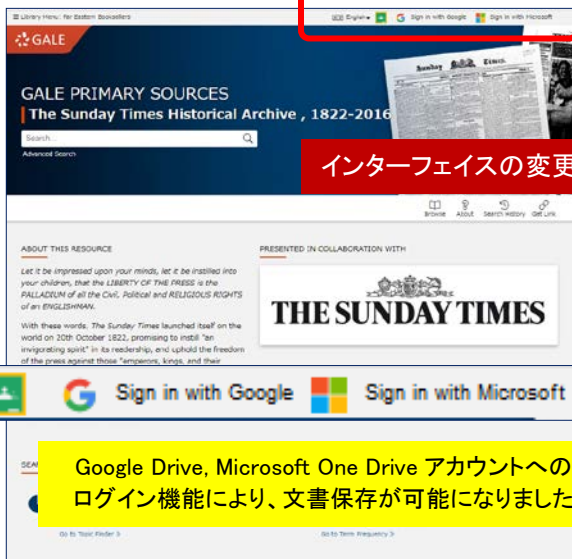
≡ Library Menu: Far Eastern Booksellers

English Sign in with Google Sign in with Microsoft

GALE

GALE PRIMARY SOURCES

The Sunday Times Historical Archive , 1822-2016

Search...

Advanced Search

インターフェイスの変更

Browse About Search History Get Link

ABOUT THIS RESOURCE

Let it be impressed upon your minds, let it be instilled into your children, that the LIBERTY OF THE PRESS is the PALLADIUM of all the Civil, Political and RELIGIOUS RIGHTS of an ENGLISHMAN.

With these words, The Sunday Times launched itself on the world on 20th October 1822, promising to instill "an invigorating spirit" in its readership, and uphold the freedom of the press against those "emperors, kings, and their

PRESENTED IN COLLABORATION WITH

THE SUNDAY TIMES

Sign in with Google Sign in with Microsoft

Google Drive, Microsoft One Drive アカウントへの
ログイン機能により、文書保存が可能になりました

Go to Topic Finder

Go to Term Frequency